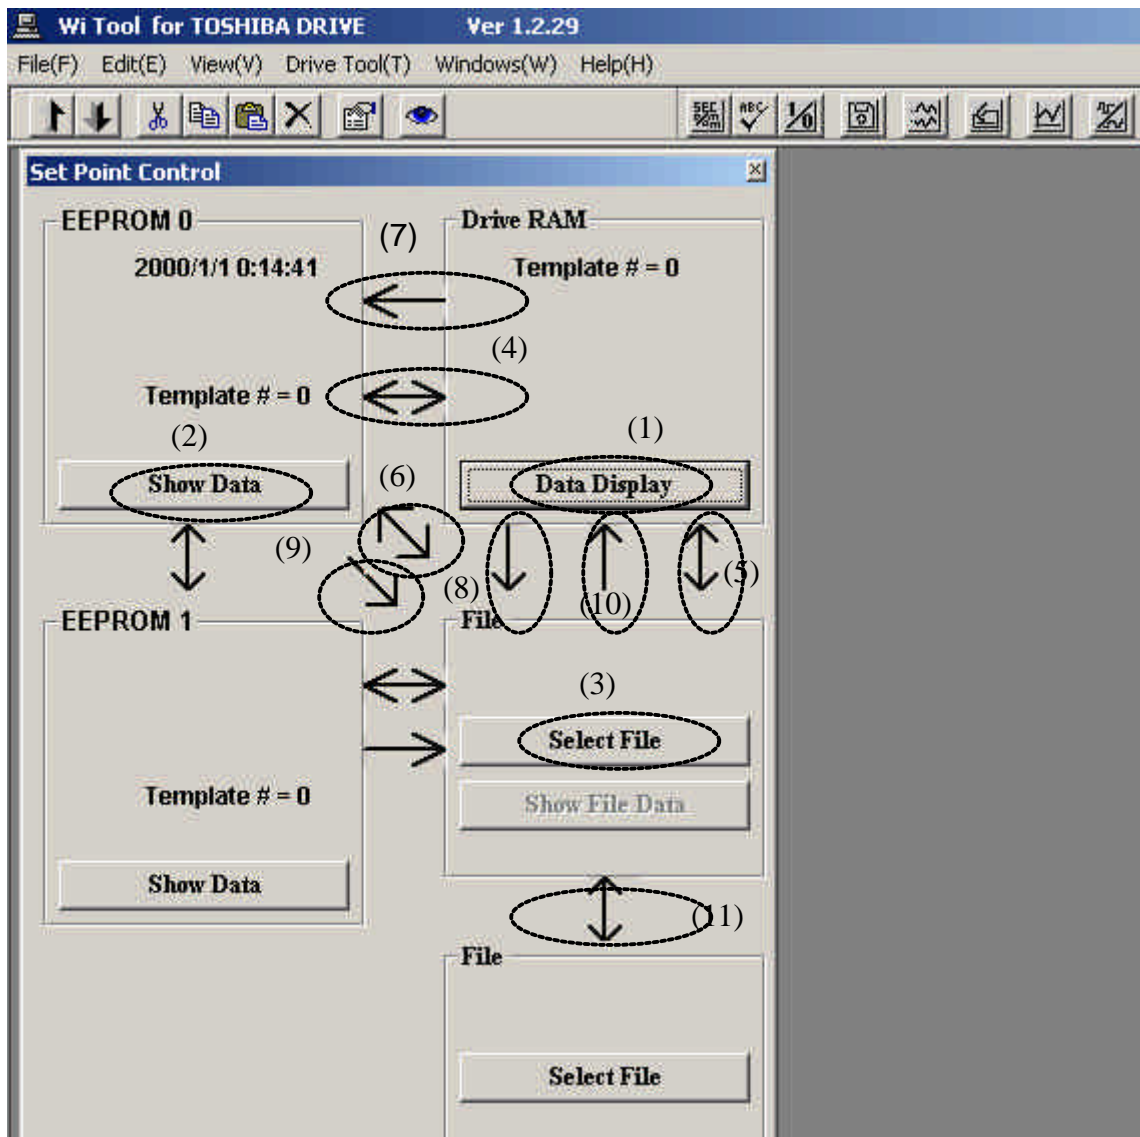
Wi Tool for TOSHIBA DRIVE Ver 1.2.29

File(F) Edit(E) View(V) Drive Tool(T) Windows(W) Help(H)

Set Point Control

EEPROM 0

2000/1/1 0:14:41

Template # = 0

(2)

Show Data

(7)

(4)

(6)

(9)

(8)

Drive RAM

Template # = 0

(1)

Data Display

(10)

(5)

EEPROM 1

Template # = 0

Show Data

File

(3)

Select File

Show File Data

(11)

File

Select File